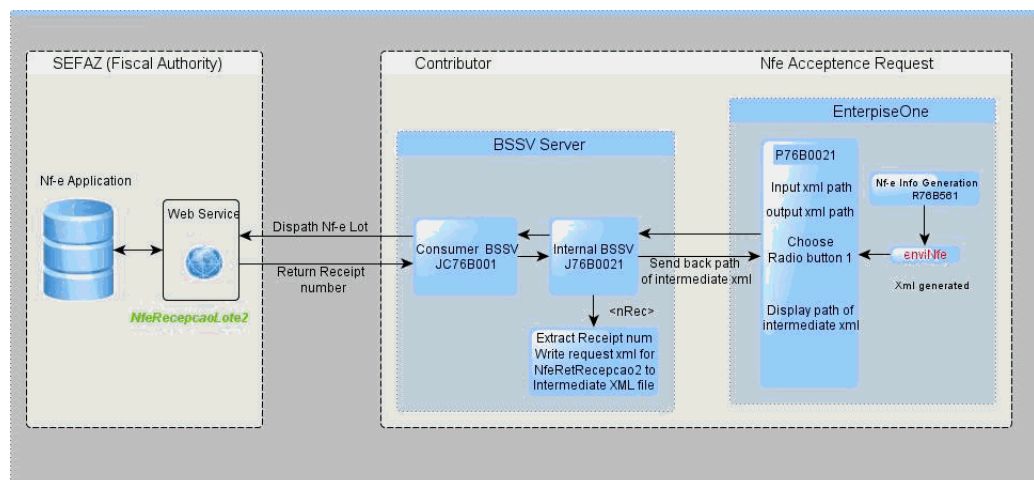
SEFAZ (Fiscal Authority)

Nf-e Application

Web Service

NfeRecepcaoLote2

Contributor

Nfe Acceptence Request

BSSV Server

EnterpiseOne

Dispath Nf-e Lot

Return Receipt number

Consumer BSSV JC76B001

Internal BSSV J76B0021

<nRec>

Extract Receipt num Write request xml for NfeRetRecepcao2 to Intermediate XML file

Send back path of intermediate xml

P76B0021

Input xml path

output xml path

Choose Radio button 1

Display path of intermediate xml

Nf-e Info Generation R76B561

enviNfe

Xml generated